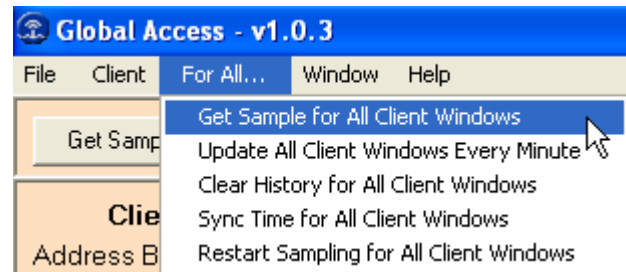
Global Access - v1.0.3

File Client For All... Window Help

Get Samp

Clie
Address B

Get Sample for All Client Windows
Update All Client Windows Every Minute
Clear History for All Client Windows
Sync Time for All Client Windows
Restart Sampling for All Client Windows